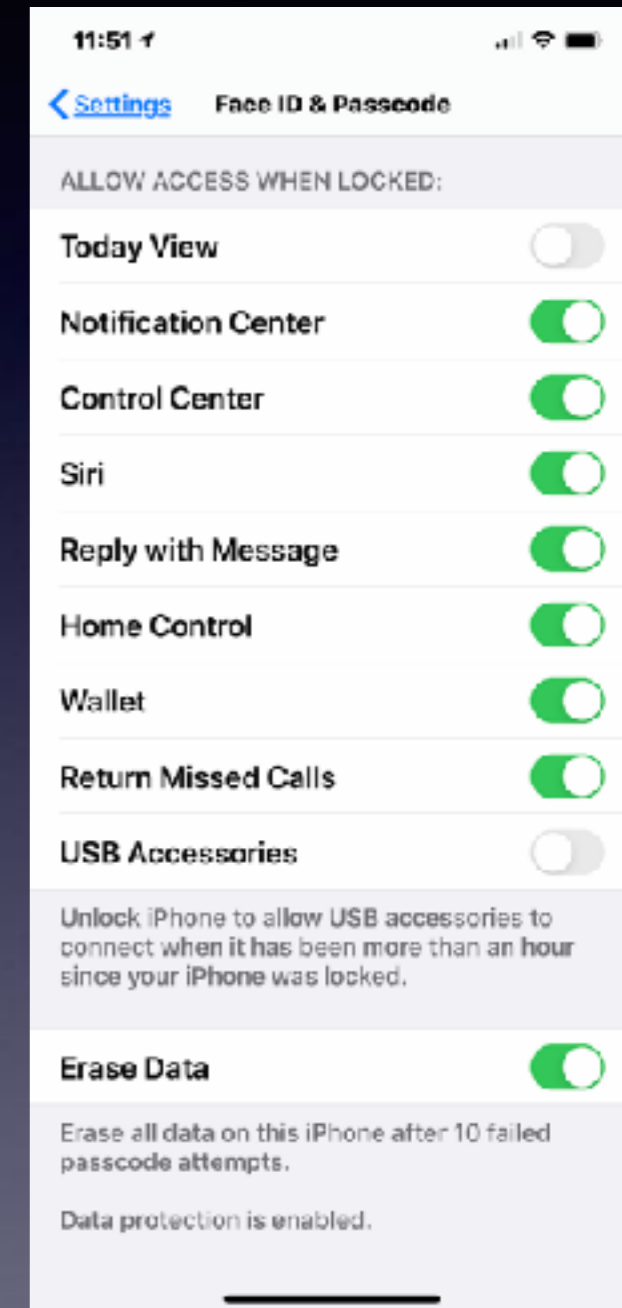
11:51

Settings Face ID & Passcode

ALLOW ACCESS WHEN LOCKED:

Today View

Notification Center

Control Center

Siri

Reply with Message

Home Control

Wallet

Return Missed Calls

USB Accessories

Unlock iPhone to allow USB accessories to connect when it has been more than an hour since your iPhone was locked.

Erase Data

Erase all data on this iPhone after 10 failed passcode attempts.

Data protection is enabled.